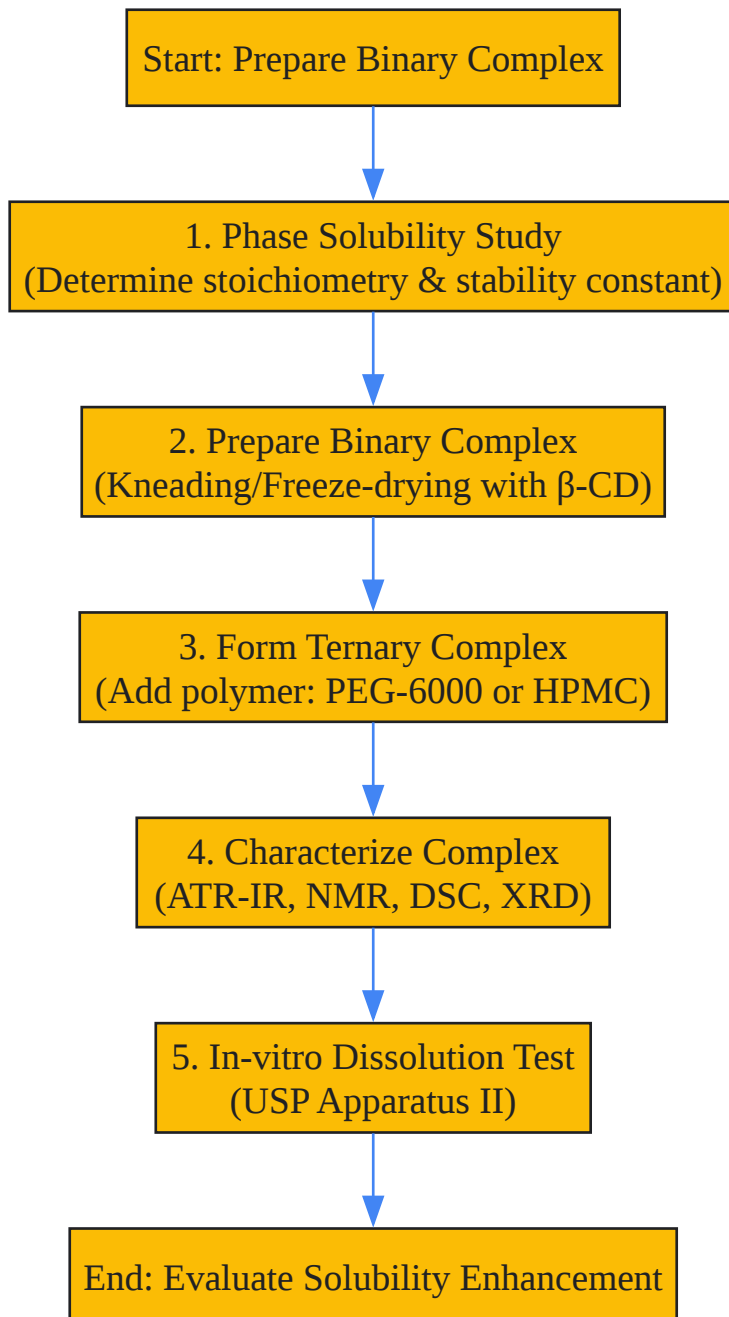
Start: Prepare Binary Complex

1. Phase Solubility Study
(Determine stoichiometry & stability constant)

2. Prepare Binary Complex
(Kneading/Freeze-drying with β-CD)

3. Form Ternary Complex
(Add polymer: PEG-6000 or HPMC)

4. Characterize Complex
(ATR-IR, NMR, DSC, XRD)

5. In-vitro Dissolution Test
(USP Apparatus II)

End: Evaluate Solubility Enhancement